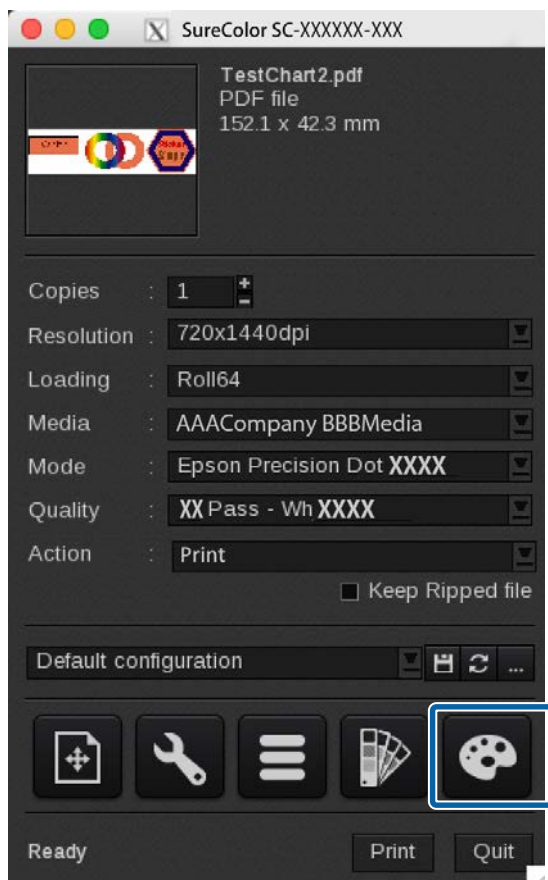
SureColor SC-XXXXXX-XXX

TestChart2.pdf
PDF file
152.1 x 42.3 mm

Copies : 1
Resolution : 720x1440dpi
Loading : Roll64
Media : AAACompany BBBMedia
Mode : Epson Precision Dot XXXX
Quality : XX Pass - Wh XXXX
Action : Print

Keep Ripped file

Default configuration

...

Ready

Print

Quit